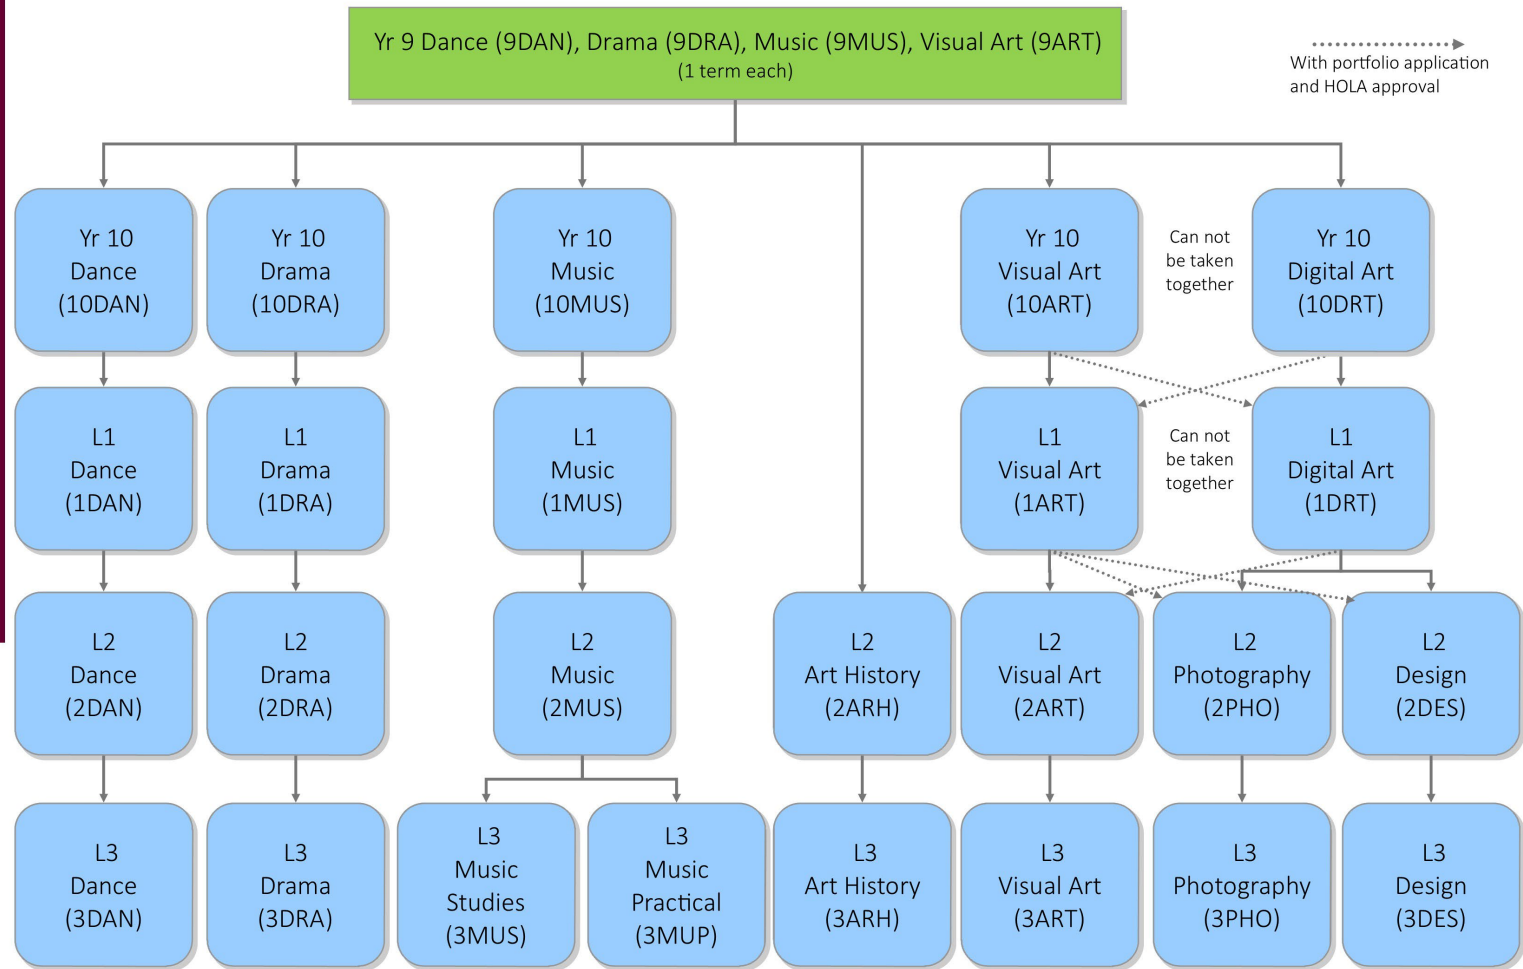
Yr 9 Dance (9DAN), Drama (9DRA), Music (9MUS), Visual Art (9ART)
(1 term each)

With portfolio application and HOLA approval

Yr 10 Dance (10DAN)

Yr 10 Drama (10DRA)

Yr 10 Music (10MUS)

Yr 10 Visual Art (10ART)

Can not be taken together

Yr 10 Digital Art (10DRT)

L1 Dance (1DAN)

L1 Drama (1DRA)

L1 Music (1MUS)

L1 Visual Art (1ART)

Can not be taken together

L1 Digital Art (1DRT)

L2 Dance (2DAN)

L2 Drama (2DRA)

L2 Music (2MUS)

L2 Art History (2ARH)

L2 Visual Art (2ART)

L2 Photography (2PHO)

L2 Design (2DES)

L3 Dance (3DAN)

L3 Drama (3DRA)

L3 Music Studies (3MUS)

L3 Music Practical (3MUP)

L3 Art History (3ARH)

L3 Visual Art (3ART)

L3 Photography (3PHO)

L3 Design (3DES)